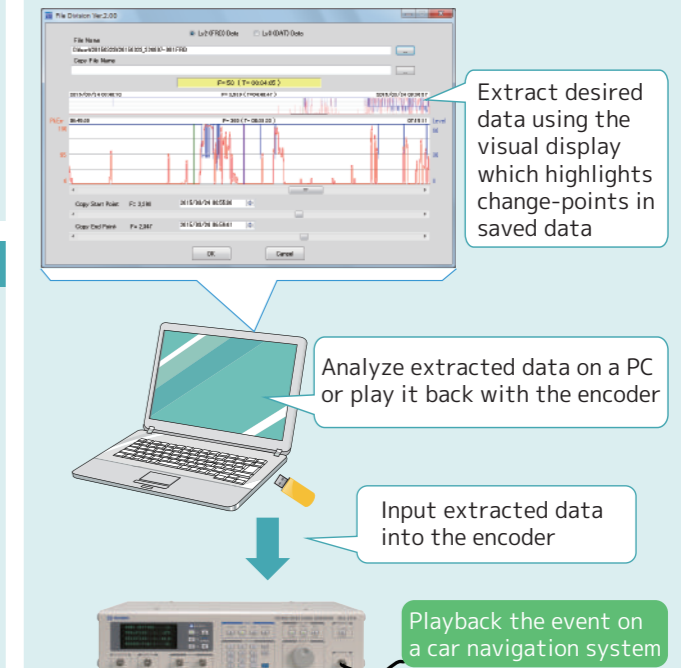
File Division Ver.2.00

Lv2 (FREQ) Data
Lv3 (DAT) Data

File Name

Copy File Name

F=50 ( T= 00:04:05 )

OK
Cancel

Copy Start Point
Copy End Point

Extract desired data using the visual display which highlights change-points in saved data

Analyze extracted data on a PC or play it back with the encoder

Input extracted data into the encoder

Playback the event on a car navigation system